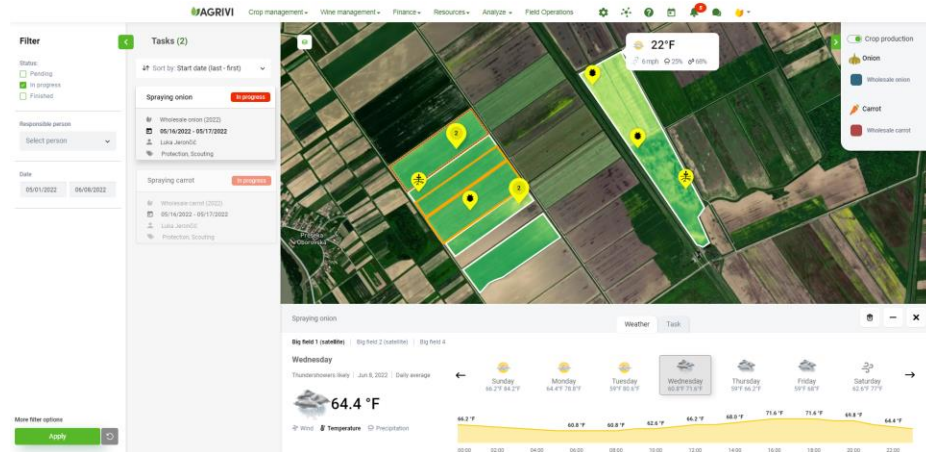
AGRIVI Crop management ▾ Wine management ▾ Finance ▾ Resources ▾ Analyze ▾ Field Operations

Filter

Status
Pending
In progress
Finished

Responsible person
Select person

Date
05/01/2022 06/08/2022

More filter options
Apply

Tasks (2)

Sort by: Start date (last - first)

Spraying onion In progress
Wholesale onion (2022)
05/16/2022 - 05/17/2022
Luka Jerončić
Protection, Scouting

Spraying carrot In progress
Wholesale carrot (2022)
05/16/2022 - 05/17/2022
Luka Jerončić
Protection, Scouting

22°F
6 mph 25% 68%

Crop production
Onion
Wholesale onion
Carrot
Wholesale carrot

Spraying onion
Weather Task

Big field 1 (satellite) Big field 2 (satellite) Big field 4

Wednesday
Thundershowers likely | Jun 8, 2022 | Daily average
64.4 °F
Wind Temperature Precipitation

Sunday 66.2°F 84.2°F
Monday 64.4°F 78.8°F
Tuesday 59°F 80.6°F
Wednesday 60.8°F 71.6°F
Thursday 59°F 66.2°F
Friday 59°F 68°F
Saturday 62.6°F 77°F

66.2 °F 60.8 °F 60.8 °F 62.6 °F 66.2 °F 68.0 °F 71.6 °F 71.6 °F 69.8 °F 64.4 °F

00:00 02:00 04:00 06:00 08:00 10:00 12:00 14:00 16:00 18:00 20:00 22:00